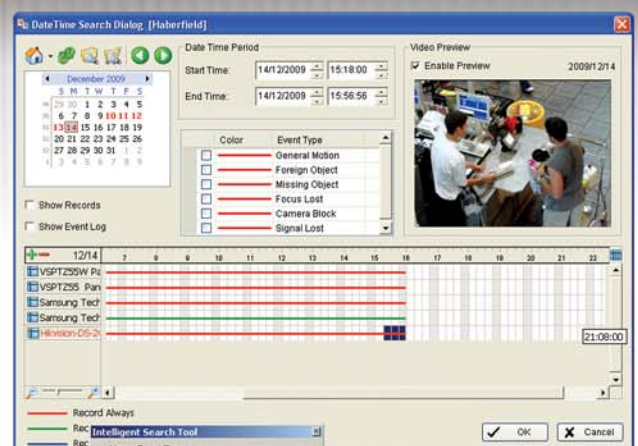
DateTime Search Dialog [Haberfield]

December 2009
S M T W T F S
29 30 1 2 3 4 5
6 7 8 9 10 11 12
13 14 15 16 17 18 19
20 21 22 23 24 25 26
27 28 29 30 31 1 2
3 4 5 6 7 8 9

Show Records
Show Event Log

Date Time Period
Start Time: 14/12/2009 15:18:00
End Time: 14/12/2009 15:56:56

| | Color | Event Type |
|---|---|---|
| | | General Motion |
| | | Foreign Object |
| | | Missing Object |
| | | Focus Lost |
| | | Camera Block |
| | | Signal Lost |

Video Preview
Enable Preview 2009/12/14

12/14 7 8 9 10 11 12 13 14 15 16 17 18 19 20 21 22

VSPTZ55W Pa
VSPTZ55 Pan
Samsung Tech
Samsung Tech
Hikvision-DS-2

21:08:00

Record Always
Rec
Rec
Intelligent Search Tool

OK
Cancel